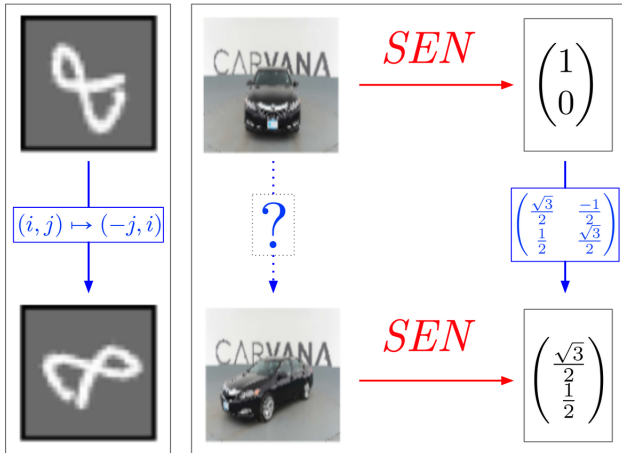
$(i,j) \mapsto (-j,i)$

CARVANA

$SEN$

$\begin{pmatrix} 1 \\ 0 \end{pmatrix}$

?

$\begin{pmatrix} \frac{\sqrt{3}}{2} & \frac{-1}{2} \\ \frac{1}{2} & \frac{\sqrt{3}}{2} \end{pmatrix}$

CARVANA

$SEN$

$\begin{pmatrix} \frac{\sqrt{3}}{2} \\ \frac{1}{2} \end{pmatrix}$